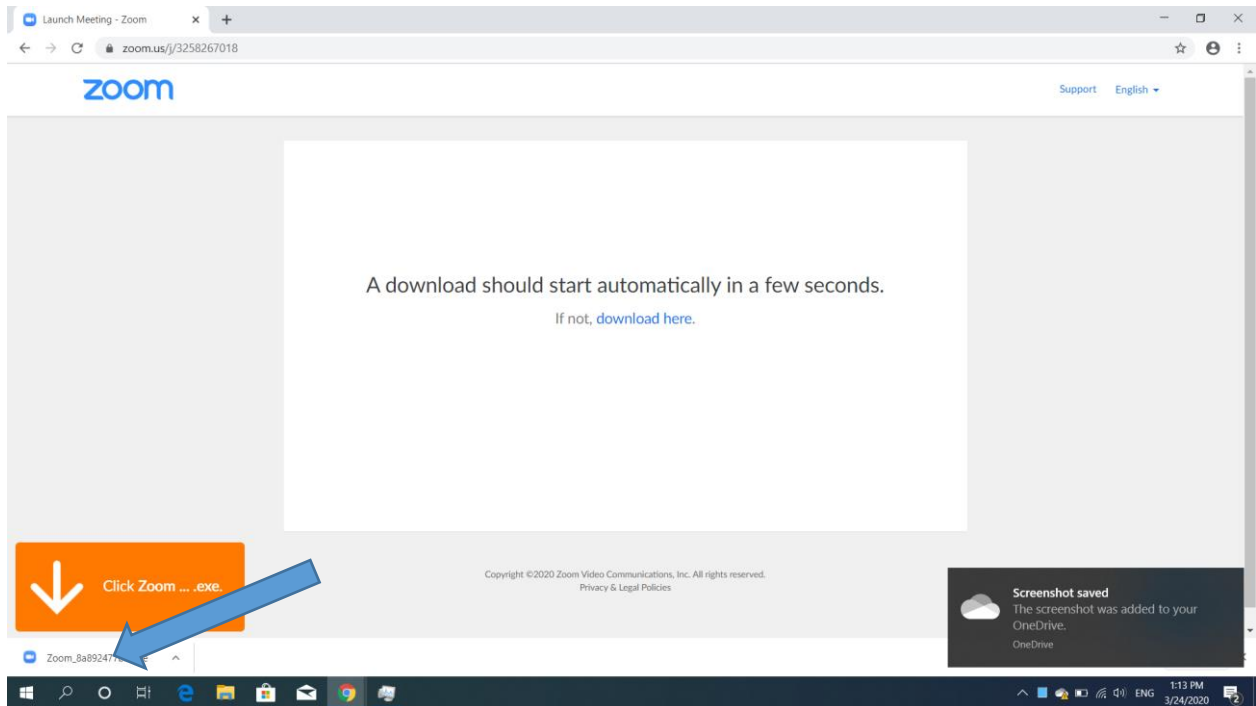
Launch Meeting - Zoom

zoom.us/j/3258267018

zoom

Support English

A download should start automatically in a few seconds.

If not, download here.

Click Zoom ... .exe.

Copyright ©2020 Zoom Video Communications, Inc. All rights reserved.
Privacy & Legal Policies

Screenshot saved
The screenshot was added to your OneDrive.
OneDrive

Zoom_8a89247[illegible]

ENG 1:13 PM 3/24/2020

2